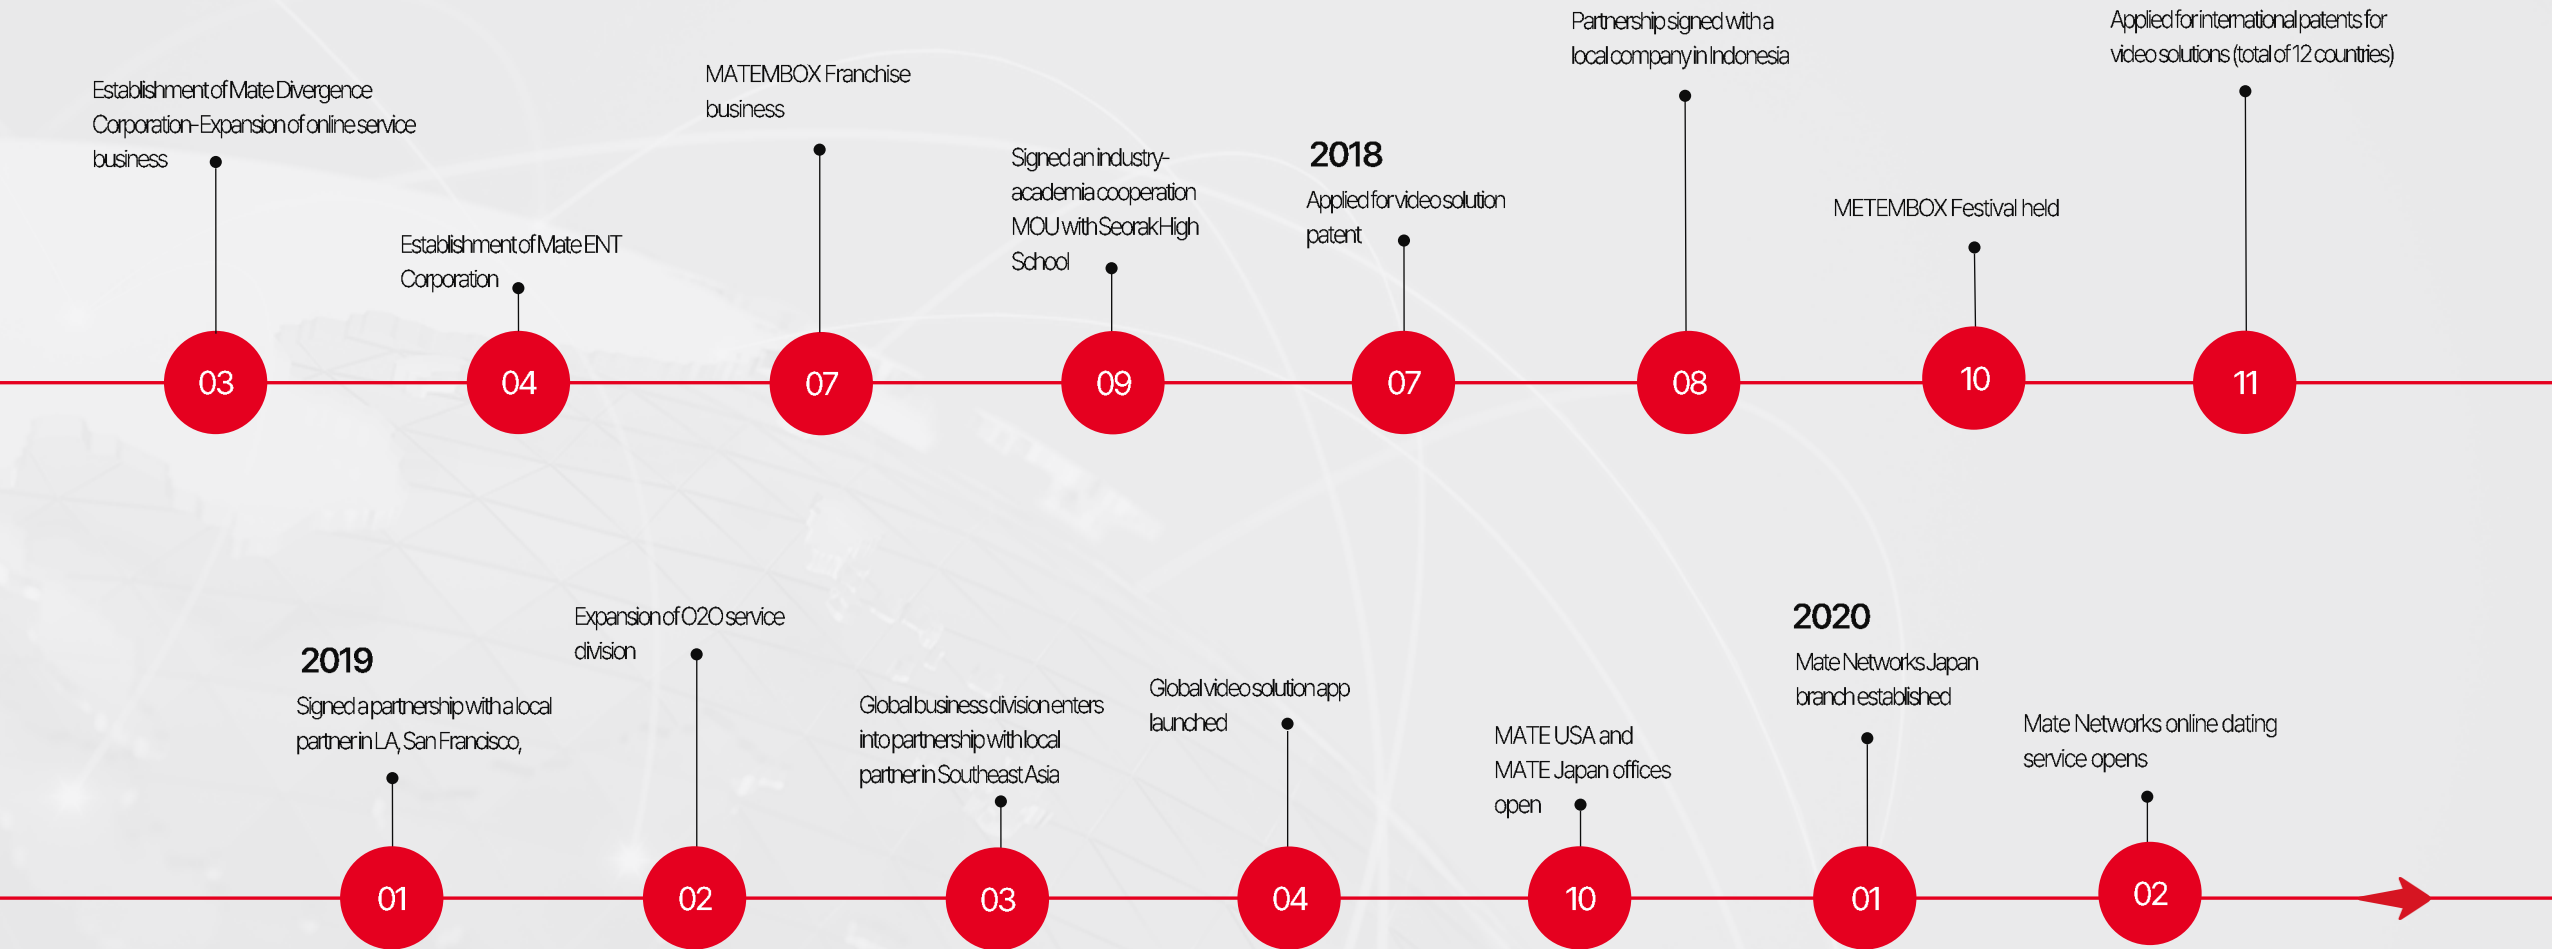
Establishment of Mate Divergence Corporation-Expansion of online service business

03

Establishment of Mate ENT Corporation

04

MATEMBOX Franchise business

07

Signed an industry-academia cooperation MOU with Seorak High School

09

2018

Applied for video solution patent

07

Partnership signed with a local company in Indonesia

08

METEMBOX Festival held

10

Applied for international patents for video solutions (total of 12 countries)

11

2019

Signed a partnership with a local partner in LA, San Francisco,

01

Expansion of O2O service division

02

Global business division enters into partnership with local partner in Southeast Asia

03

Global video solution app launched

04

MATE USA and MATE Japan offices open

10

2020

Mate Networks Japan branch established

01

Mate Networks online dating service opens

02